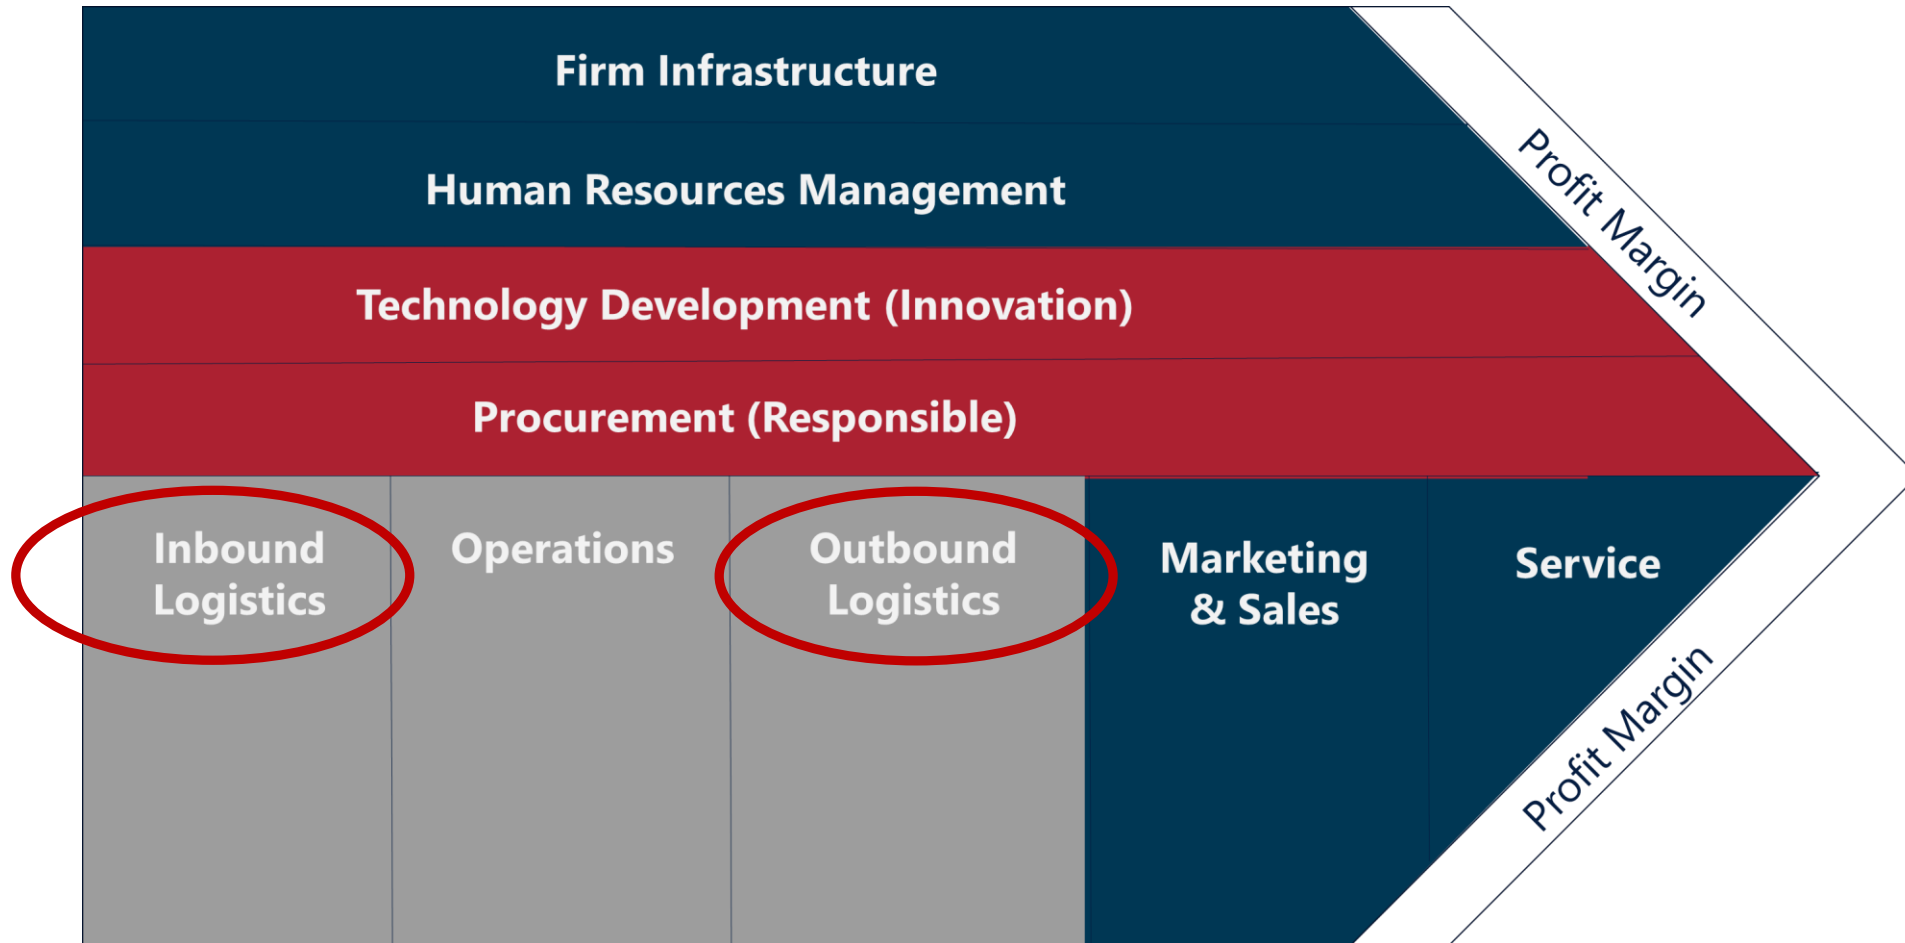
Firm Infrastructure

Human Resources Management

Technology Development (Innovation)

Procurement (Responsible)

Profit Margin

Inbound Logistics

Operations

Outbound Logistics

Marketing & Sales

Service

Profit Margin